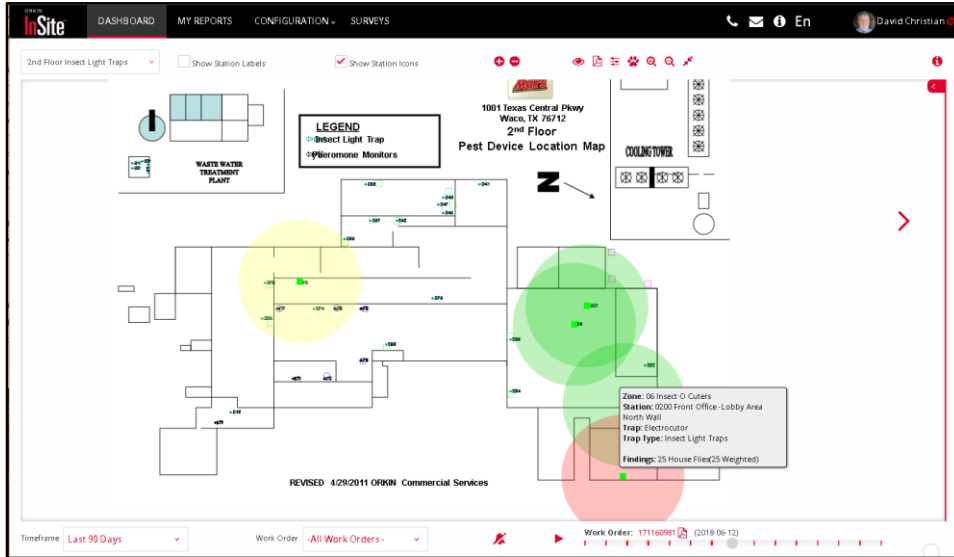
ORKIN InSite

DASHBOARD MY REPORTS CONFIGURATION SURVEYS

En David Christian

2nd Floor Insect Light Traps

Show Station Labels

Show Station Icons

1001 Texas Central Pkwy
Waco, TX 76712
2nd Floor
Pest Device Location Map

LEGEND
Insect Light Trap
Pheromone Monitors

WASTE WATER TREATMENT PLANT

COOLING TOWER

Z

Zone: 06 Insect O Cuters
Station: 0200 Front Office - Lobby Area North Wall
Trap: Electrocutor
Trap Type: Insect Light Traps

Findings: 25 House Flies(25 Weighted)

REVISED 4/29/2011 ORKIN Commercial Services

Timeframe Last 90 Days

Work Order -All Work Orders-

Work Order: 171160981 (2018-06-12)